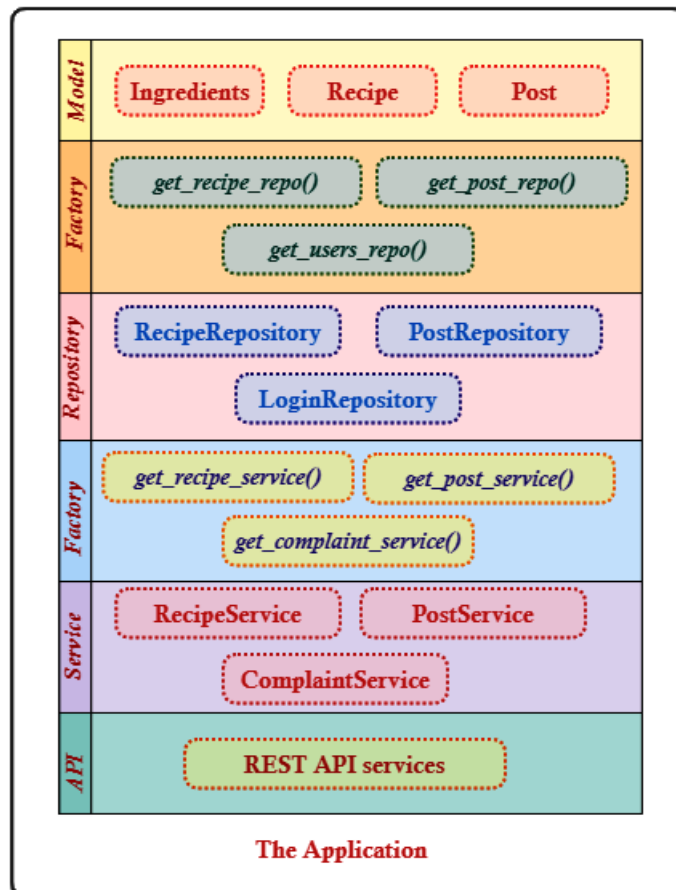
Model

Ingredients

Recipe

Post

Factory

get_recipe_repo()

get_post_repo()

get_users_repo()

Repository

RecipeRepository

PostRepository

LoginRepository

Factory

get_recipe_service()

get_post_service()

get_complaint_service()

Service

RecipeService

PostService

ComplaintService

API

REST API services

The Application